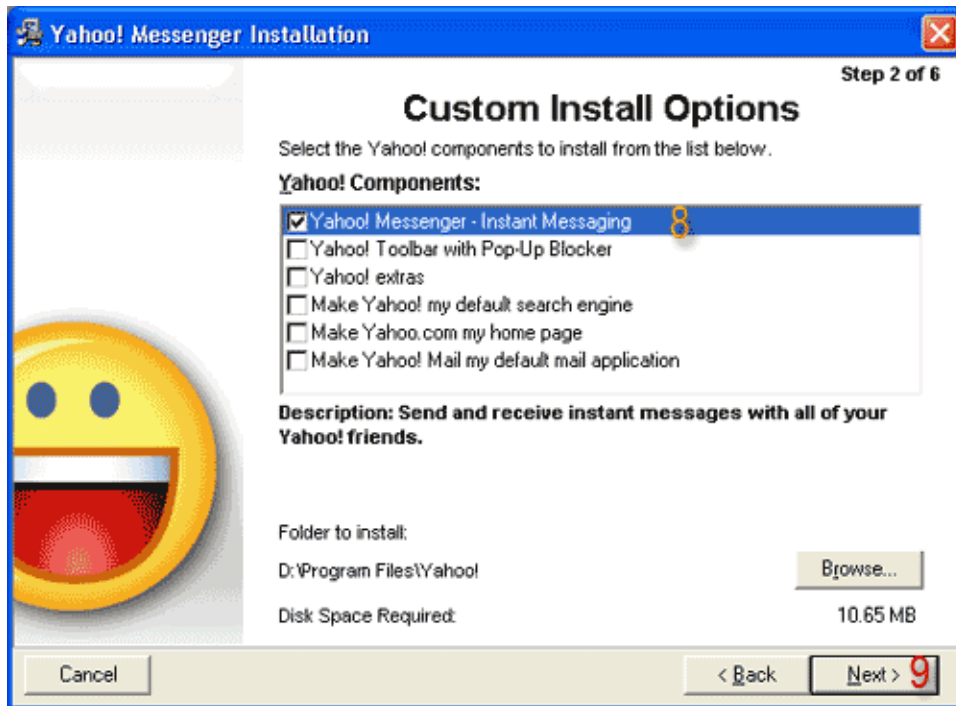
Yahoo! Messenger Installation

Step 2 of 6

Custom Install Options

Select the Yahoo! components to install from the list below.

Yahoo! Components:

Yahoo! Messenger - Instant Messaging 8
Yahoo! Toolbar with Pop-Up Blocker
Yahoo! extras
Make Yahoo! my default search engine
Make Yahoo.com my home page
Make Yahoo! Mail my default mail application

Description: Send and receive instant messages with all of your Yahoo! friends.

Folder to install:

D:\Program Files\Yahoo!

Browse...

Disk Space Required:

10.65 MB

Cancel

< Back

Next > 9